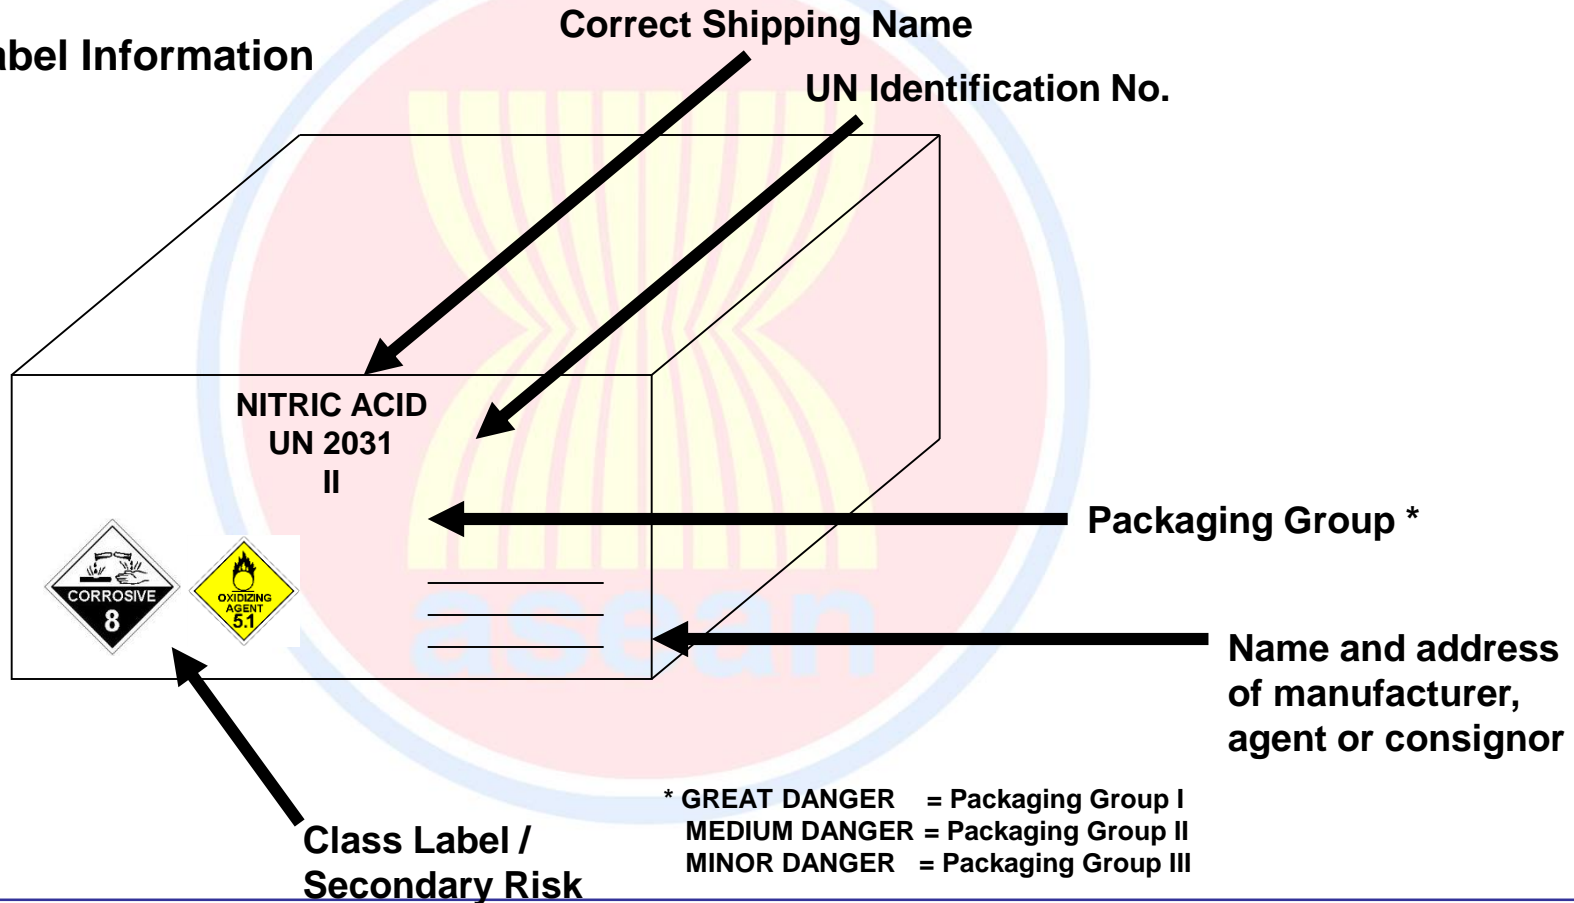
abel Information

Correct Shipping Name

UN Identification No.

NITRIC ACID
UN 2031
II

Packaging Group *

CORROSIVE
8

OXIDIZING AGENT
5.1

Name and address of manufacturer, agent or consignor

* GREAT DANGER = Packaging Group I
MEDIUM DANGER = Packaging Group II
MINOR DANGER = Packaging Group III

Class Label / Secondary Risk

asean